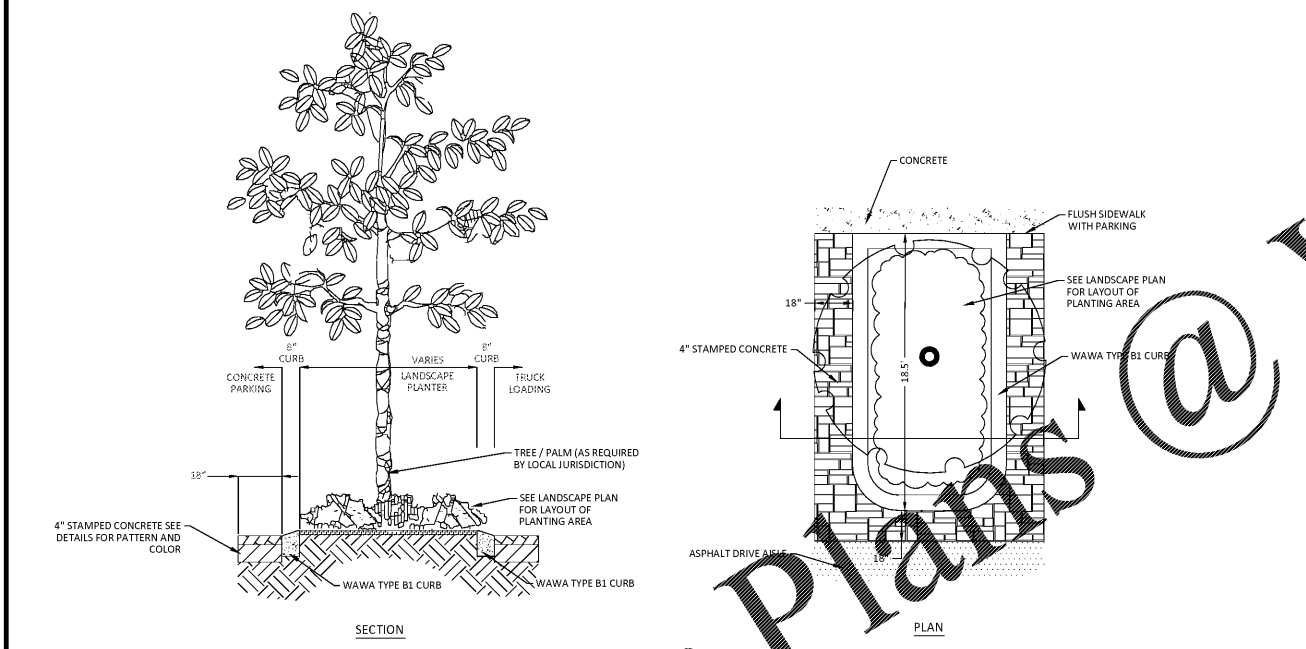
8"
CURB

VARIES

8"
CURB

CONCRETE
PARKING

LANDSCAPE
PLANTER

TRUCK
LOADING

TREE / PALM (AS REQUIRED BY LOCAL JURISDICTION)

18"

SEE LANDSCAPE PLAN FOR LAYOUT OF PLANTING AREA

4" STAMPED CONCRETE SEE DETAILS FOR PATTERN AND COLOR

WAWA TYPE B1 CURB

WAWA TYPE B1 CURB

SECTION

CONCRETE

FLUSH SIDEWALK WITH PARKING

SEE LANDSCAPE PLAN FOR LAYOUT OF PLANTING AREA

18"

4" STAMPED CONCRETE

18.5'

WAWA TYPE B1 CURB

ASPHALT DRIVE AISLE

18"

PLAN

Plans @